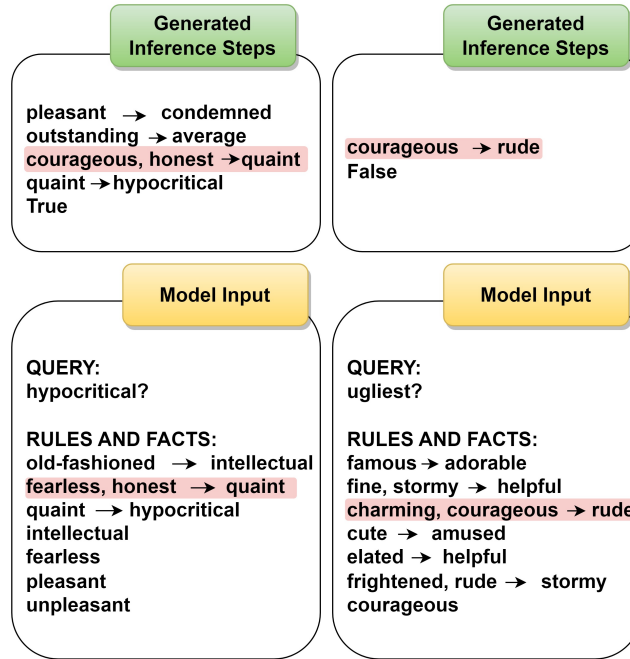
Generated Inference Steps

pleasant → condemned
outstanding → average
courageous, honest → quaint
quaint → hypocritical
True

Generated Inference Steps

courageous → rude
False

Model Input

QUERY:
hypocritical?

RULES AND FACTS:
old-fashioned → intellectual
fearless, honest → quaint
quaint → hypocritical
intellectual
fearless
pleasant
unpleasant

Model Input

QUERY:
ugliest?

RULES AND FACTS:
famous → adorable
fine, stormy → helpful
charming, courageous → rude
cute → amused
elated → helpful
frightened, rude → stormy
courageous